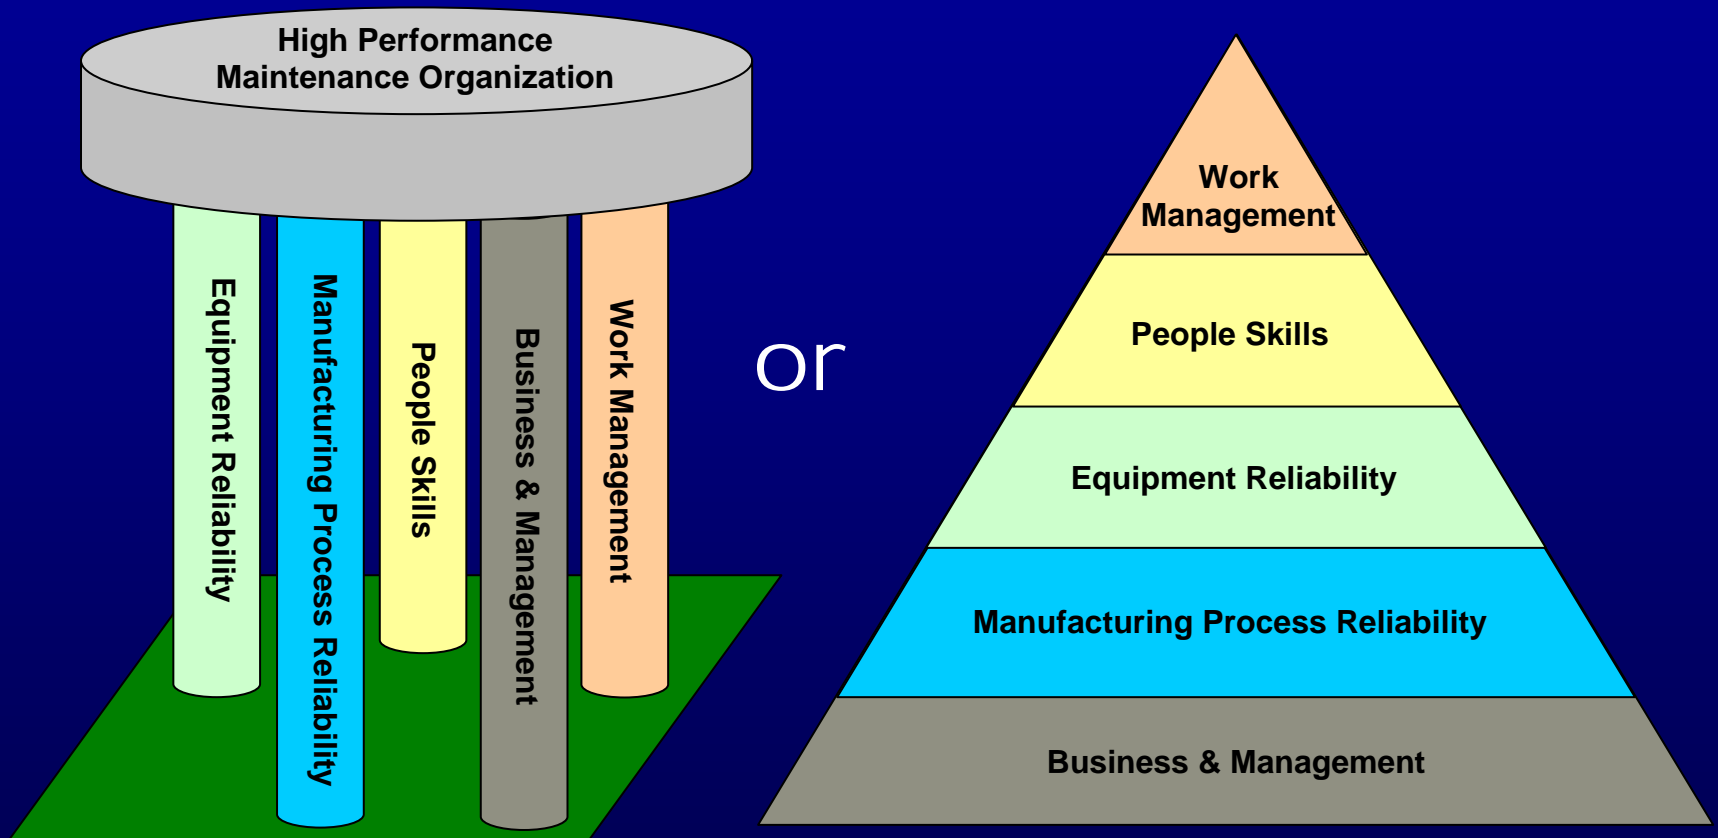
High Performance Maintenance Organization

Equipment Reliability

Manufacturing Process Reliability

People Skills

Business & Management

Work Management

or

Work Management

People Skills

Equipment Reliability

Manufacturing Process Reliability

Business & Management